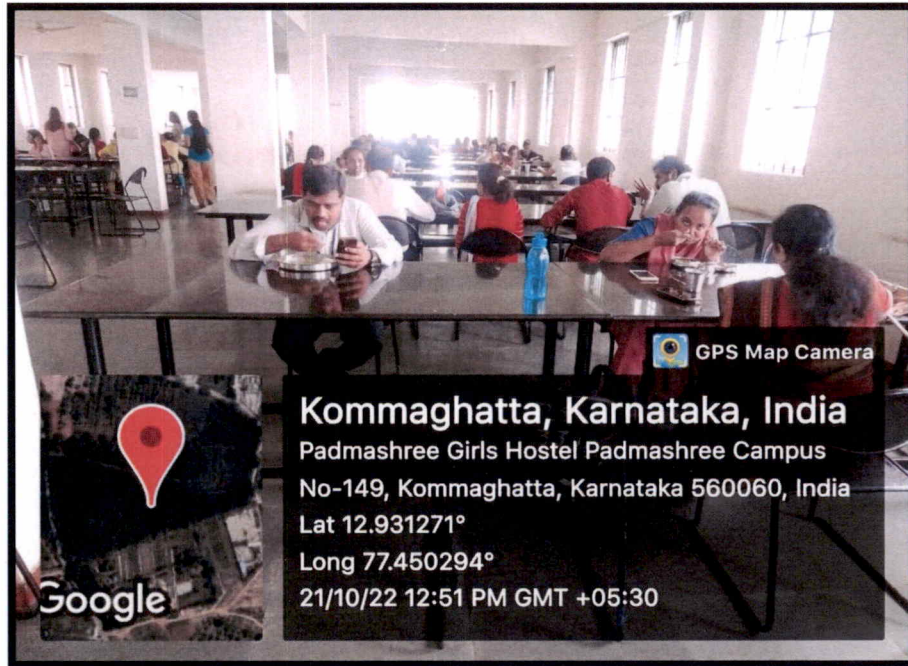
GPS Map Camera

Kommaghatta, Karnataka, India
Padmashree Girls Hostel Padmashree Campus No-149, Kommaghatta, Karnataka 560060, India
Lat 12.931271°
Long 77.450294°
21/10/22 12:51 PM GMT +05:30

Google